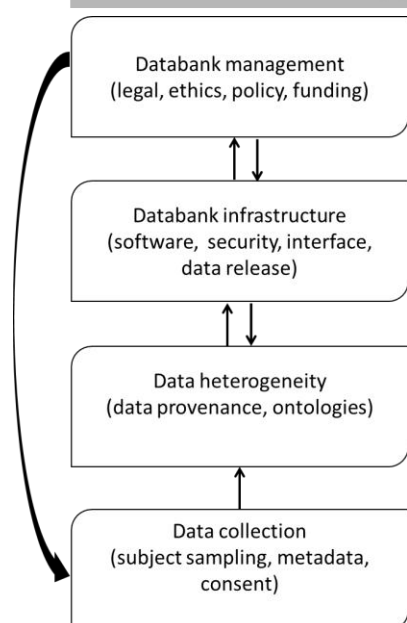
Databank management
(legal, ethics, policy, funding)

Databank infrastructure
(software, security, interface, data release)

Data heterogeneity
(data provenance, ontologies)

Data collection
(subject sampling, metadata, consent)